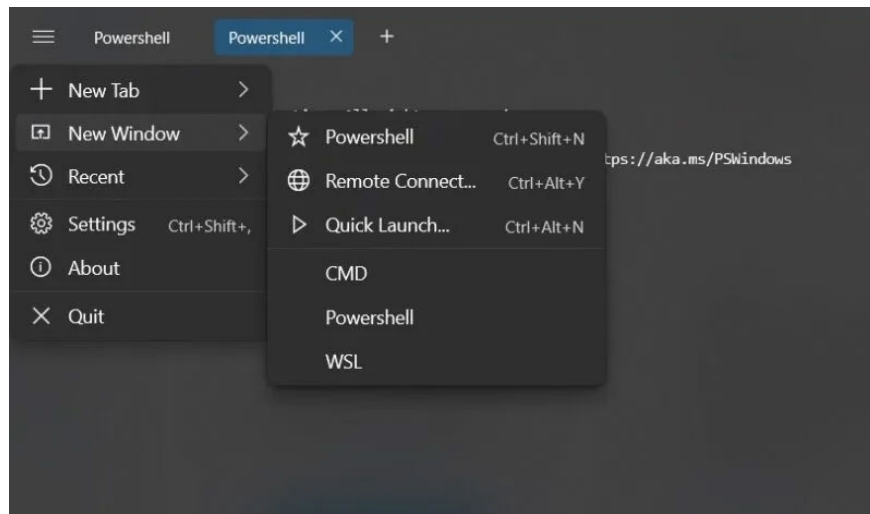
Powershell Powershell × +

New Tab >
New Window >
Recent >
Settings Ctrl+Shift+,
About
Quit

Powershell Ctrl+Shift+N
Remote Connect... Ctrl+Alt+Y
Quick Launch... Ctrl+Alt+N
CMD
Powershell
WSL

tps://aka.ms/PSWindows